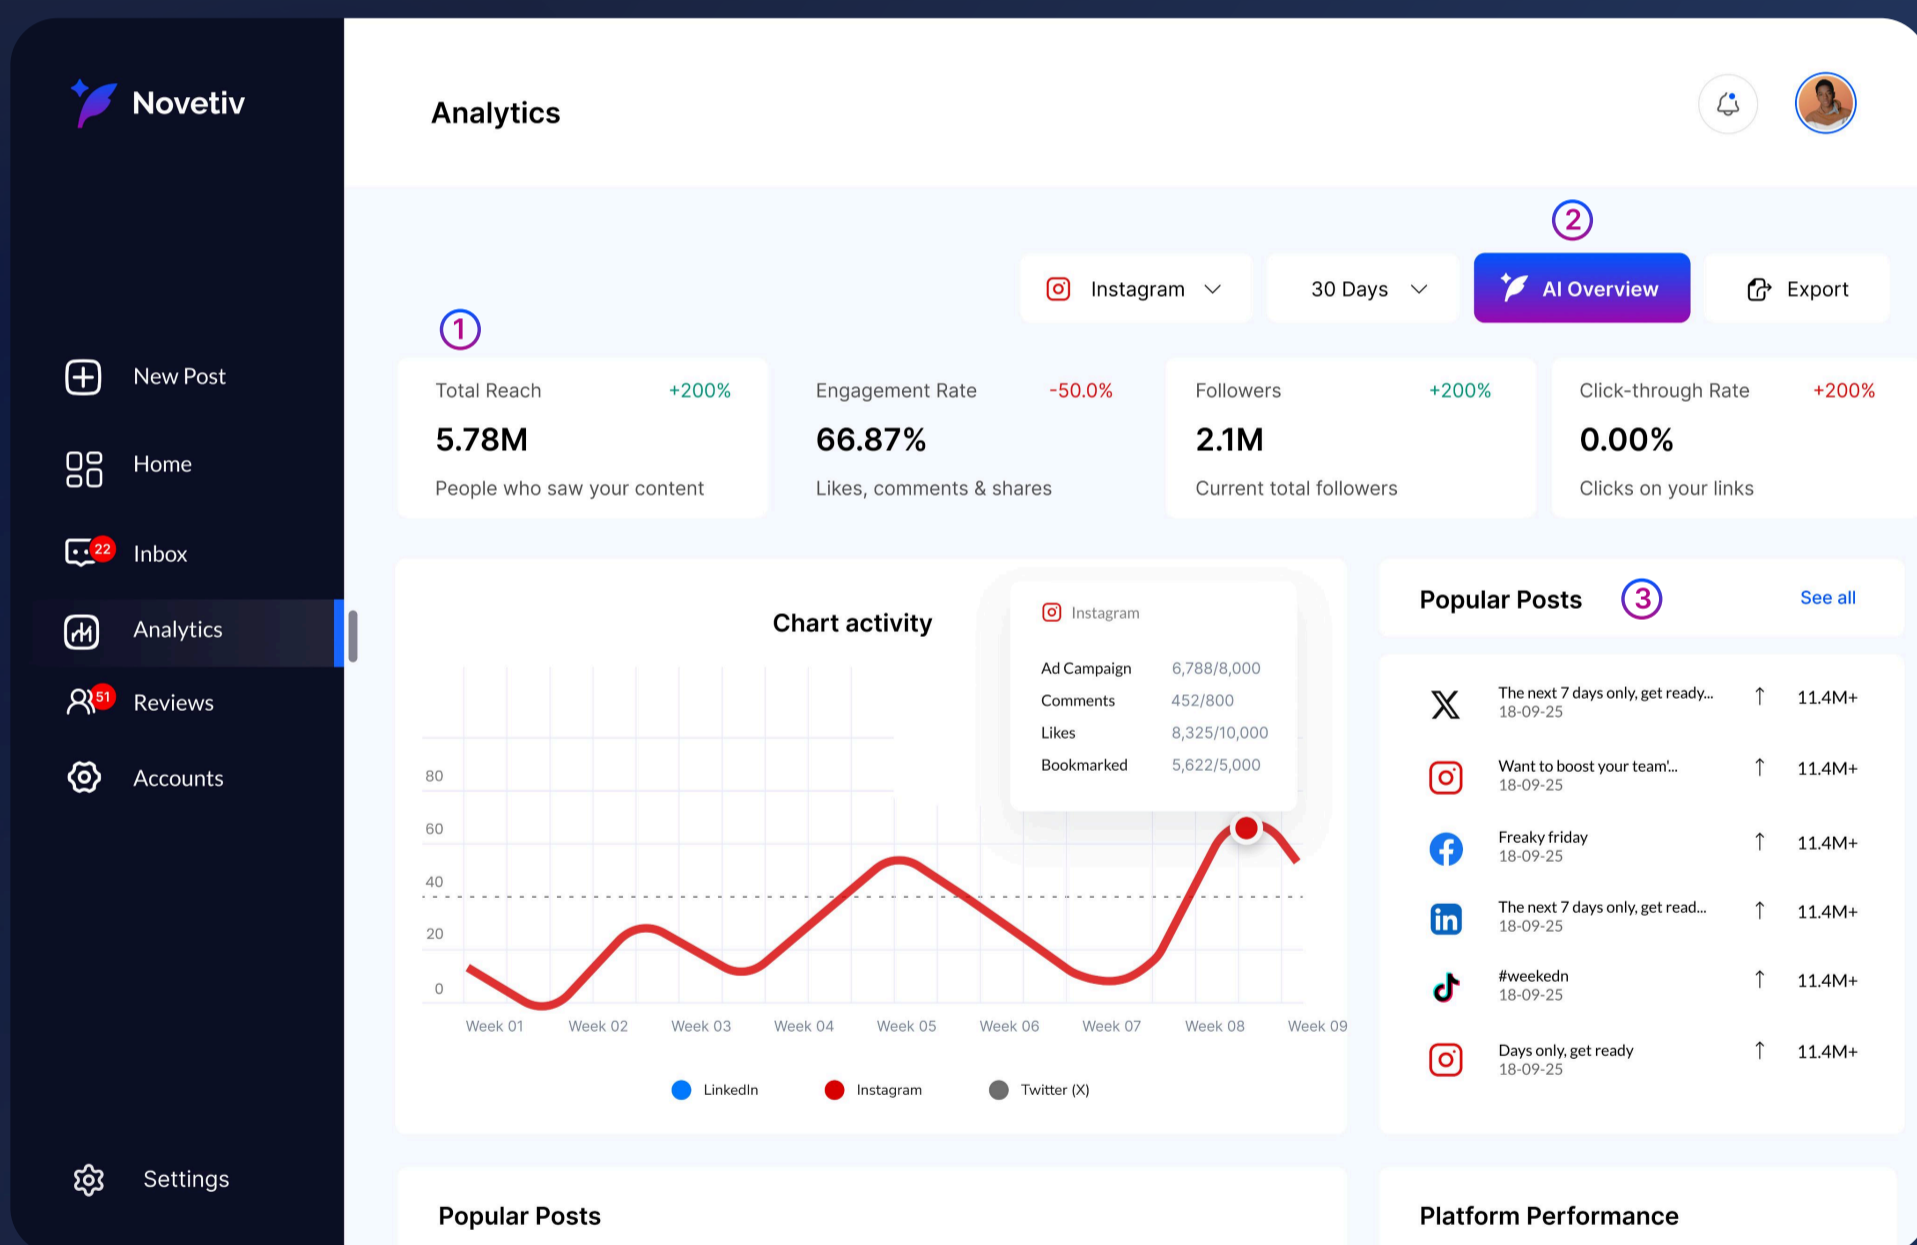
Novetiv

New Post
Home
22 Inbox
Analytics
51 Reviews
Accounts

Settings

Analytics

2

Instagram 30 Days AI Overview Export

1

| Total Reach +200% | Engagement Rate -50.0% | Followers +200% | Click-through Rate +200% |
|---|---|---|---|
| 5.78M | 66.87% | 2.1M | 0.00% |
| People who saw your content | Likes, comments & shares | Current total followers | Clicks on your links |

Chart activity

Instagram

| | |
|---|---|
| Ad Campaign | 6,788/8,000 |
| Comments | 452/800 |
| Likes | 8,325/10,000 |
| Bookmarked | 5,622/5,000 |

80
60
40
20
0

Week 01 Week 02 Week 03 Week 04 Week 05 Week 06 Week 07 Week 08 Week 09

LinkedIn Instagram Twitter (X)

Popular Posts 3 See all

The next 7 days only, get ready... 18-09-25 11.4M+
Want to boost your team'... 18-09-25 11.4M+
Freaky friday 18-09-25 11.4M+
The next 7 days only, get read... 18-09-25 11.4M+
#weekedn 18-09-25 11.4M+
Days only, get ready 18-09-25 11.4M+

Popular Posts

Platform Performance